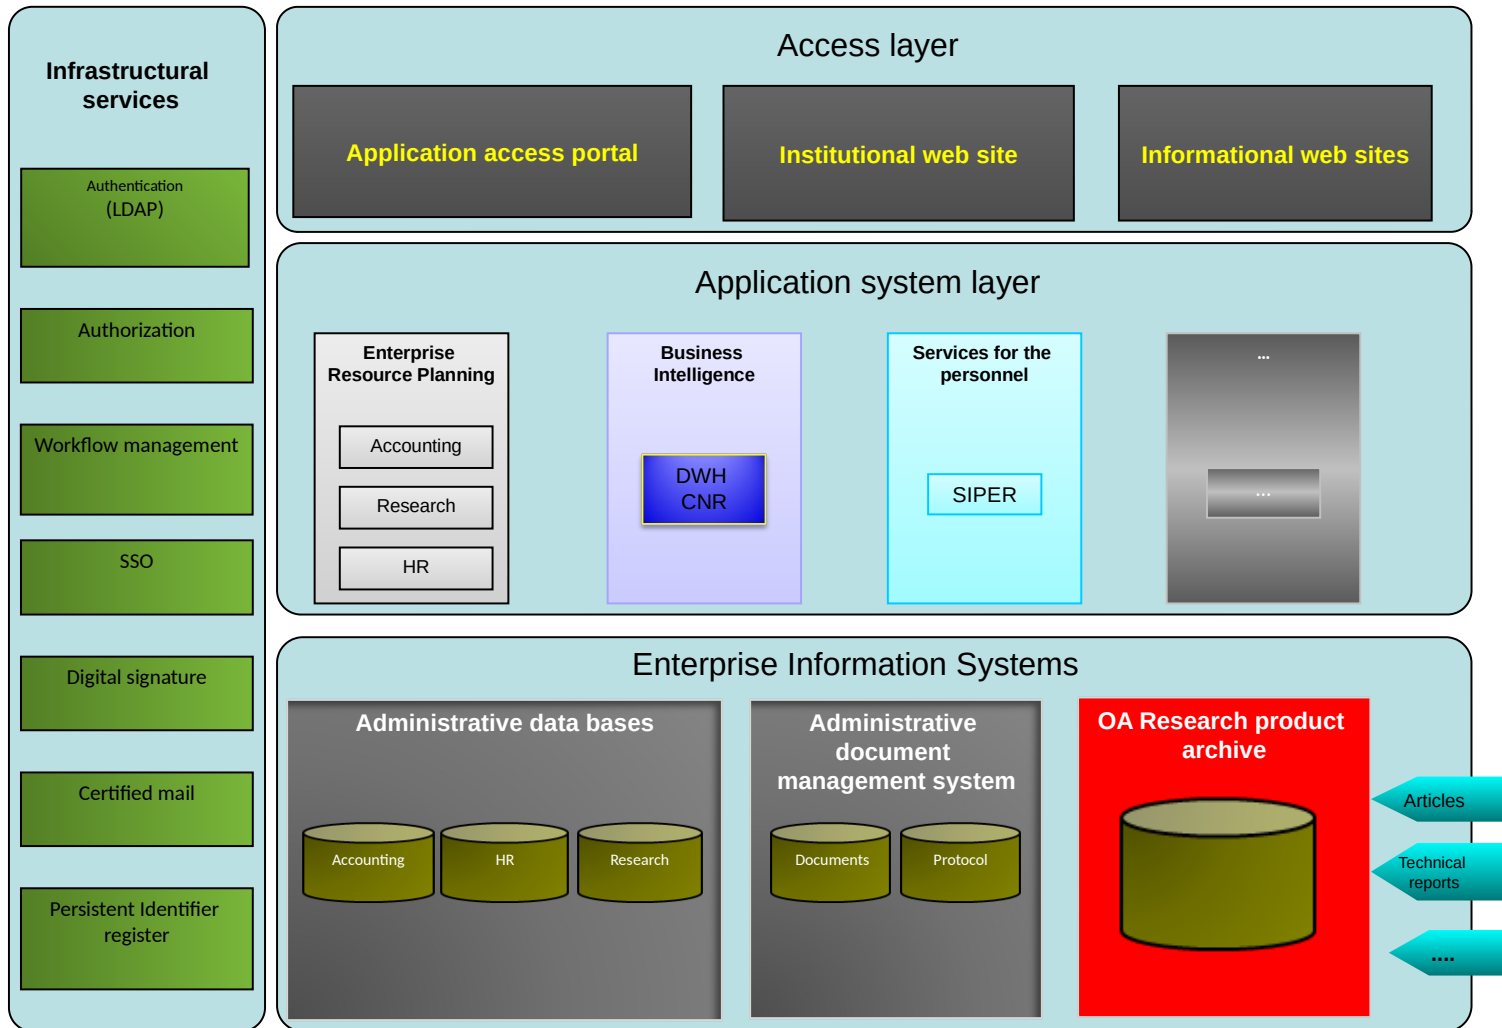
Infrastructural services

Authentication (LDAP)

Authorization

Workflow management

SSO

Digital signature

Certified mail

Persistent Identifier register

Access layer

Application access portal

Institutional web site

Informational web sites

Application system layer

Enterprise Resource Planning

Accounting

Research

HR

Business Intelligence

DWH CNR

Services for the personnel

SIPER

...

...

Enterprise Information Systems

Administrative data bases

Accounting

HR

Research

Administrative document management system

Documents

Protocol

OA Research product archive

Articles

Technical reports

....